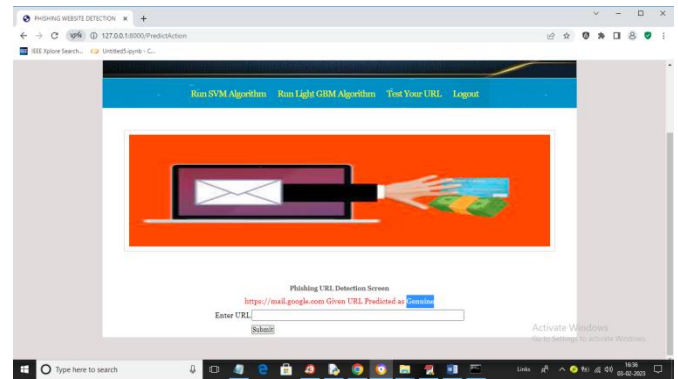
PHISHING WEBSITE DETECTION ×
+
127.0.0.1:8000/PredictAction
IEEE Xplore Search...
Untitled5.ipynb - C...

Run SVM Algorithm
Run Light GBM Algorithm
Test Your URL
Logout

Phishing URL Detection Screen

https://mail.google.com Given URL Predicted as Genuine

Enter URL

Submit

Activate Windows
Go to Settings to activate Windows.

Type here to search
Links
16:36
03-02-2023